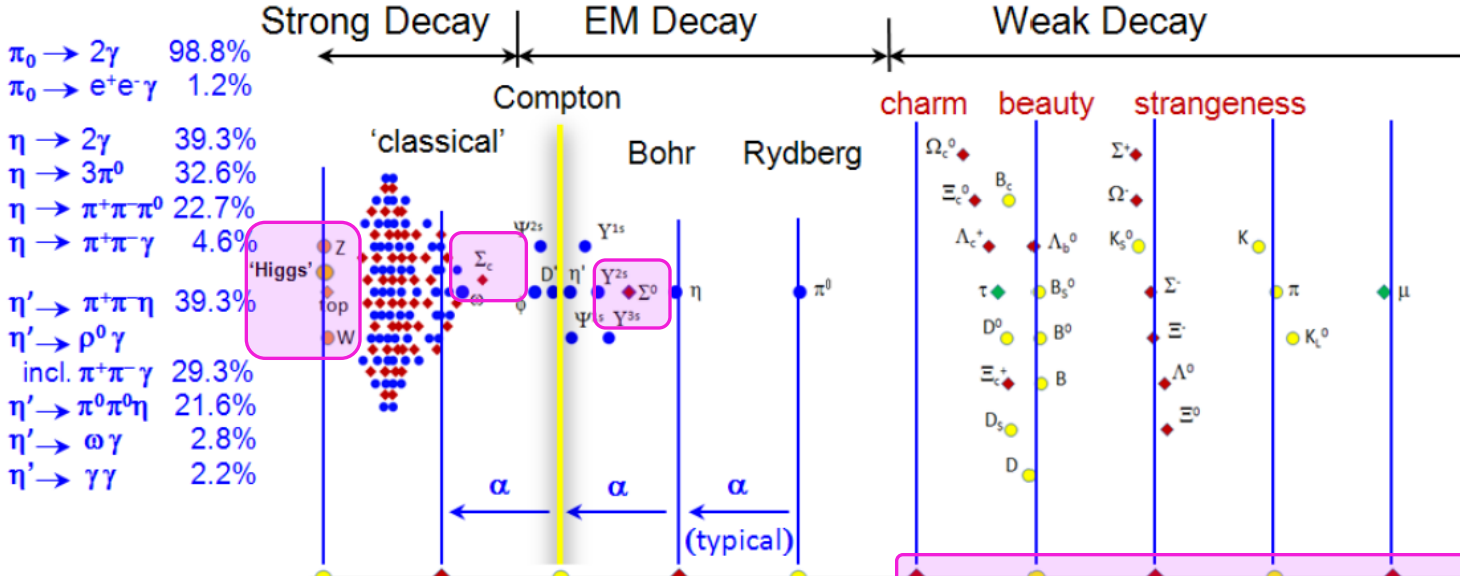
Strong Decay EM Decay Weak Decay

$\pi_0 \rightarrow 2\gamma$ 98.8%
$\pi_0 \rightarrow e^+e^-\gamma$ 1.2%

$\eta \rightarrow 2\gamma$ 39.3%
$\eta \rightarrow 3\pi^0$ 32.6%
$\eta \rightarrow \pi^+\pi^-\pi^0$ 22.7%
$\eta \rightarrow \pi^+\pi^-\gamma$ 4.6%

$\eta' \rightarrow \pi^+\pi^-\eta$ 39.3%
$\eta' \rightarrow \rho^0\gamma$
incl. $\pi^+\pi^-\gamma$ 29.3%
$\eta' \rightarrow \pi^0\pi^0\eta$ 21.6%
$\eta' \rightarrow \omega\gamma$ 2.8%
$\eta' \rightarrow \gamma\gamma$ 2.2%

Compton
'classical'
Bohr Rydberg
charm beauty strangeness

'Higgs' Z top W
$\Psi^{2s}$ $\Sigma_c$ $\omega$ $\varphi$ D' $\eta'$ $\Upsilon^{1s}$ $\Upsilon^{2s}$ $\Sigma^0$ $\eta$ $\pi^0$ $\Psi^{1s}$ $\Upsilon^{3s}$

$\Omega_c^0$ $\Xi_c^0$ $B_c$ $\Lambda_c^+$ $\Lambda_b^0$ $\tau$ $B_s^0$ $D^0$ $B^0$ $\Xi_c^+$ B $D_s$ D
$\Sigma^+$ $\Omega^-$ $K_S^0$ K $\Sigma^-$ $\pi$ $\mu$ $\Xi^-$ $K_L^0$ $\Lambda^0$ $\Xi^0$

$\alpha$ $\alpha$ $\alpha$
(typical)